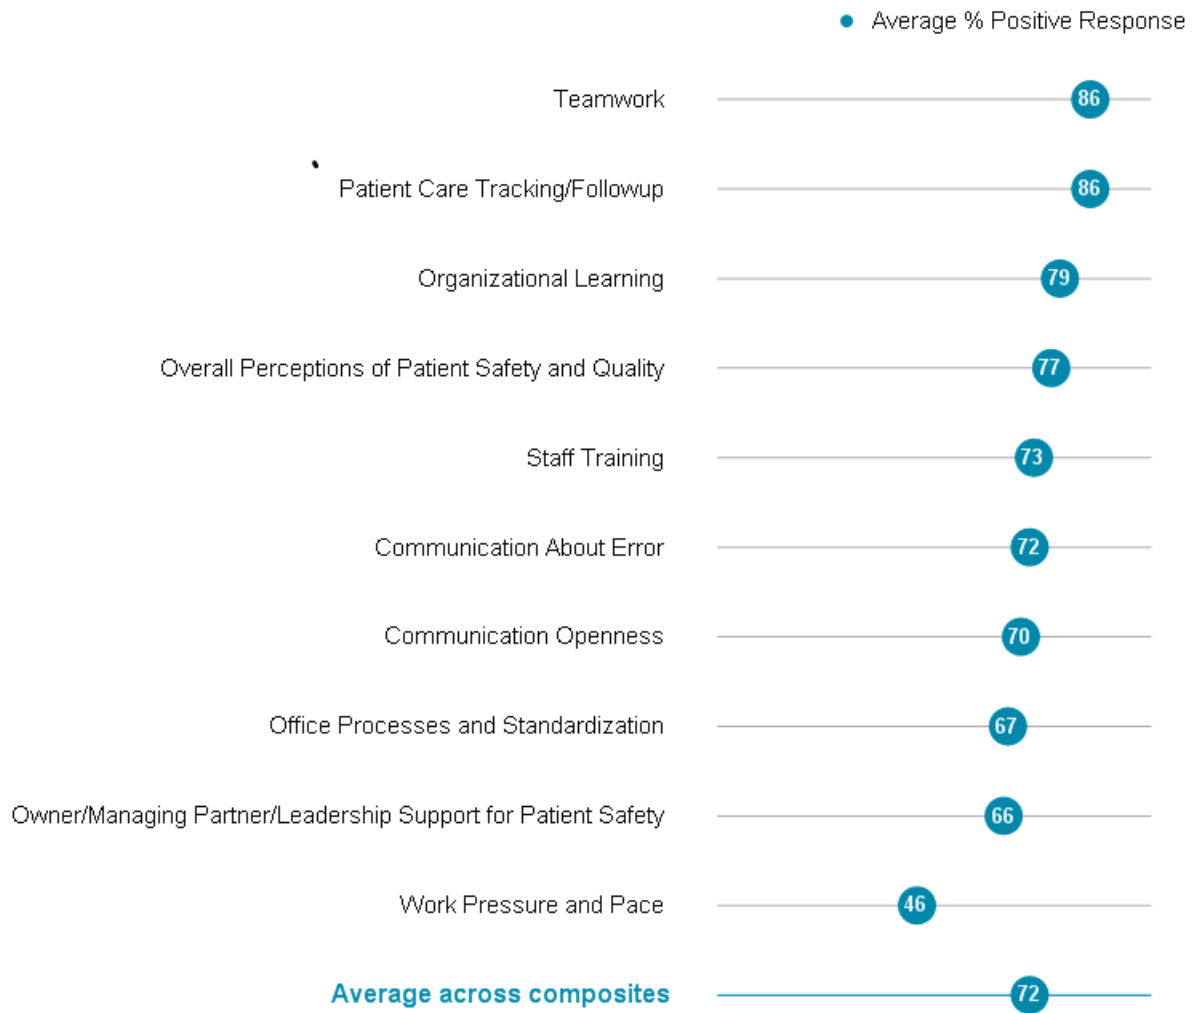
Average % Positive Response

Teamwork 86

Patient Care Tracking/Followup 86

Organizational Learning 79

Overall Perceptions of Patient Safety and Quality 77

Staff Training 73

Communication About Error 72

Communication Openness 70

Office Processes and Standardization 67

Owner/Managing Partner/Leadership Support for Patient Safety 66

Work Pressure and Pace 46

Average across composites 72